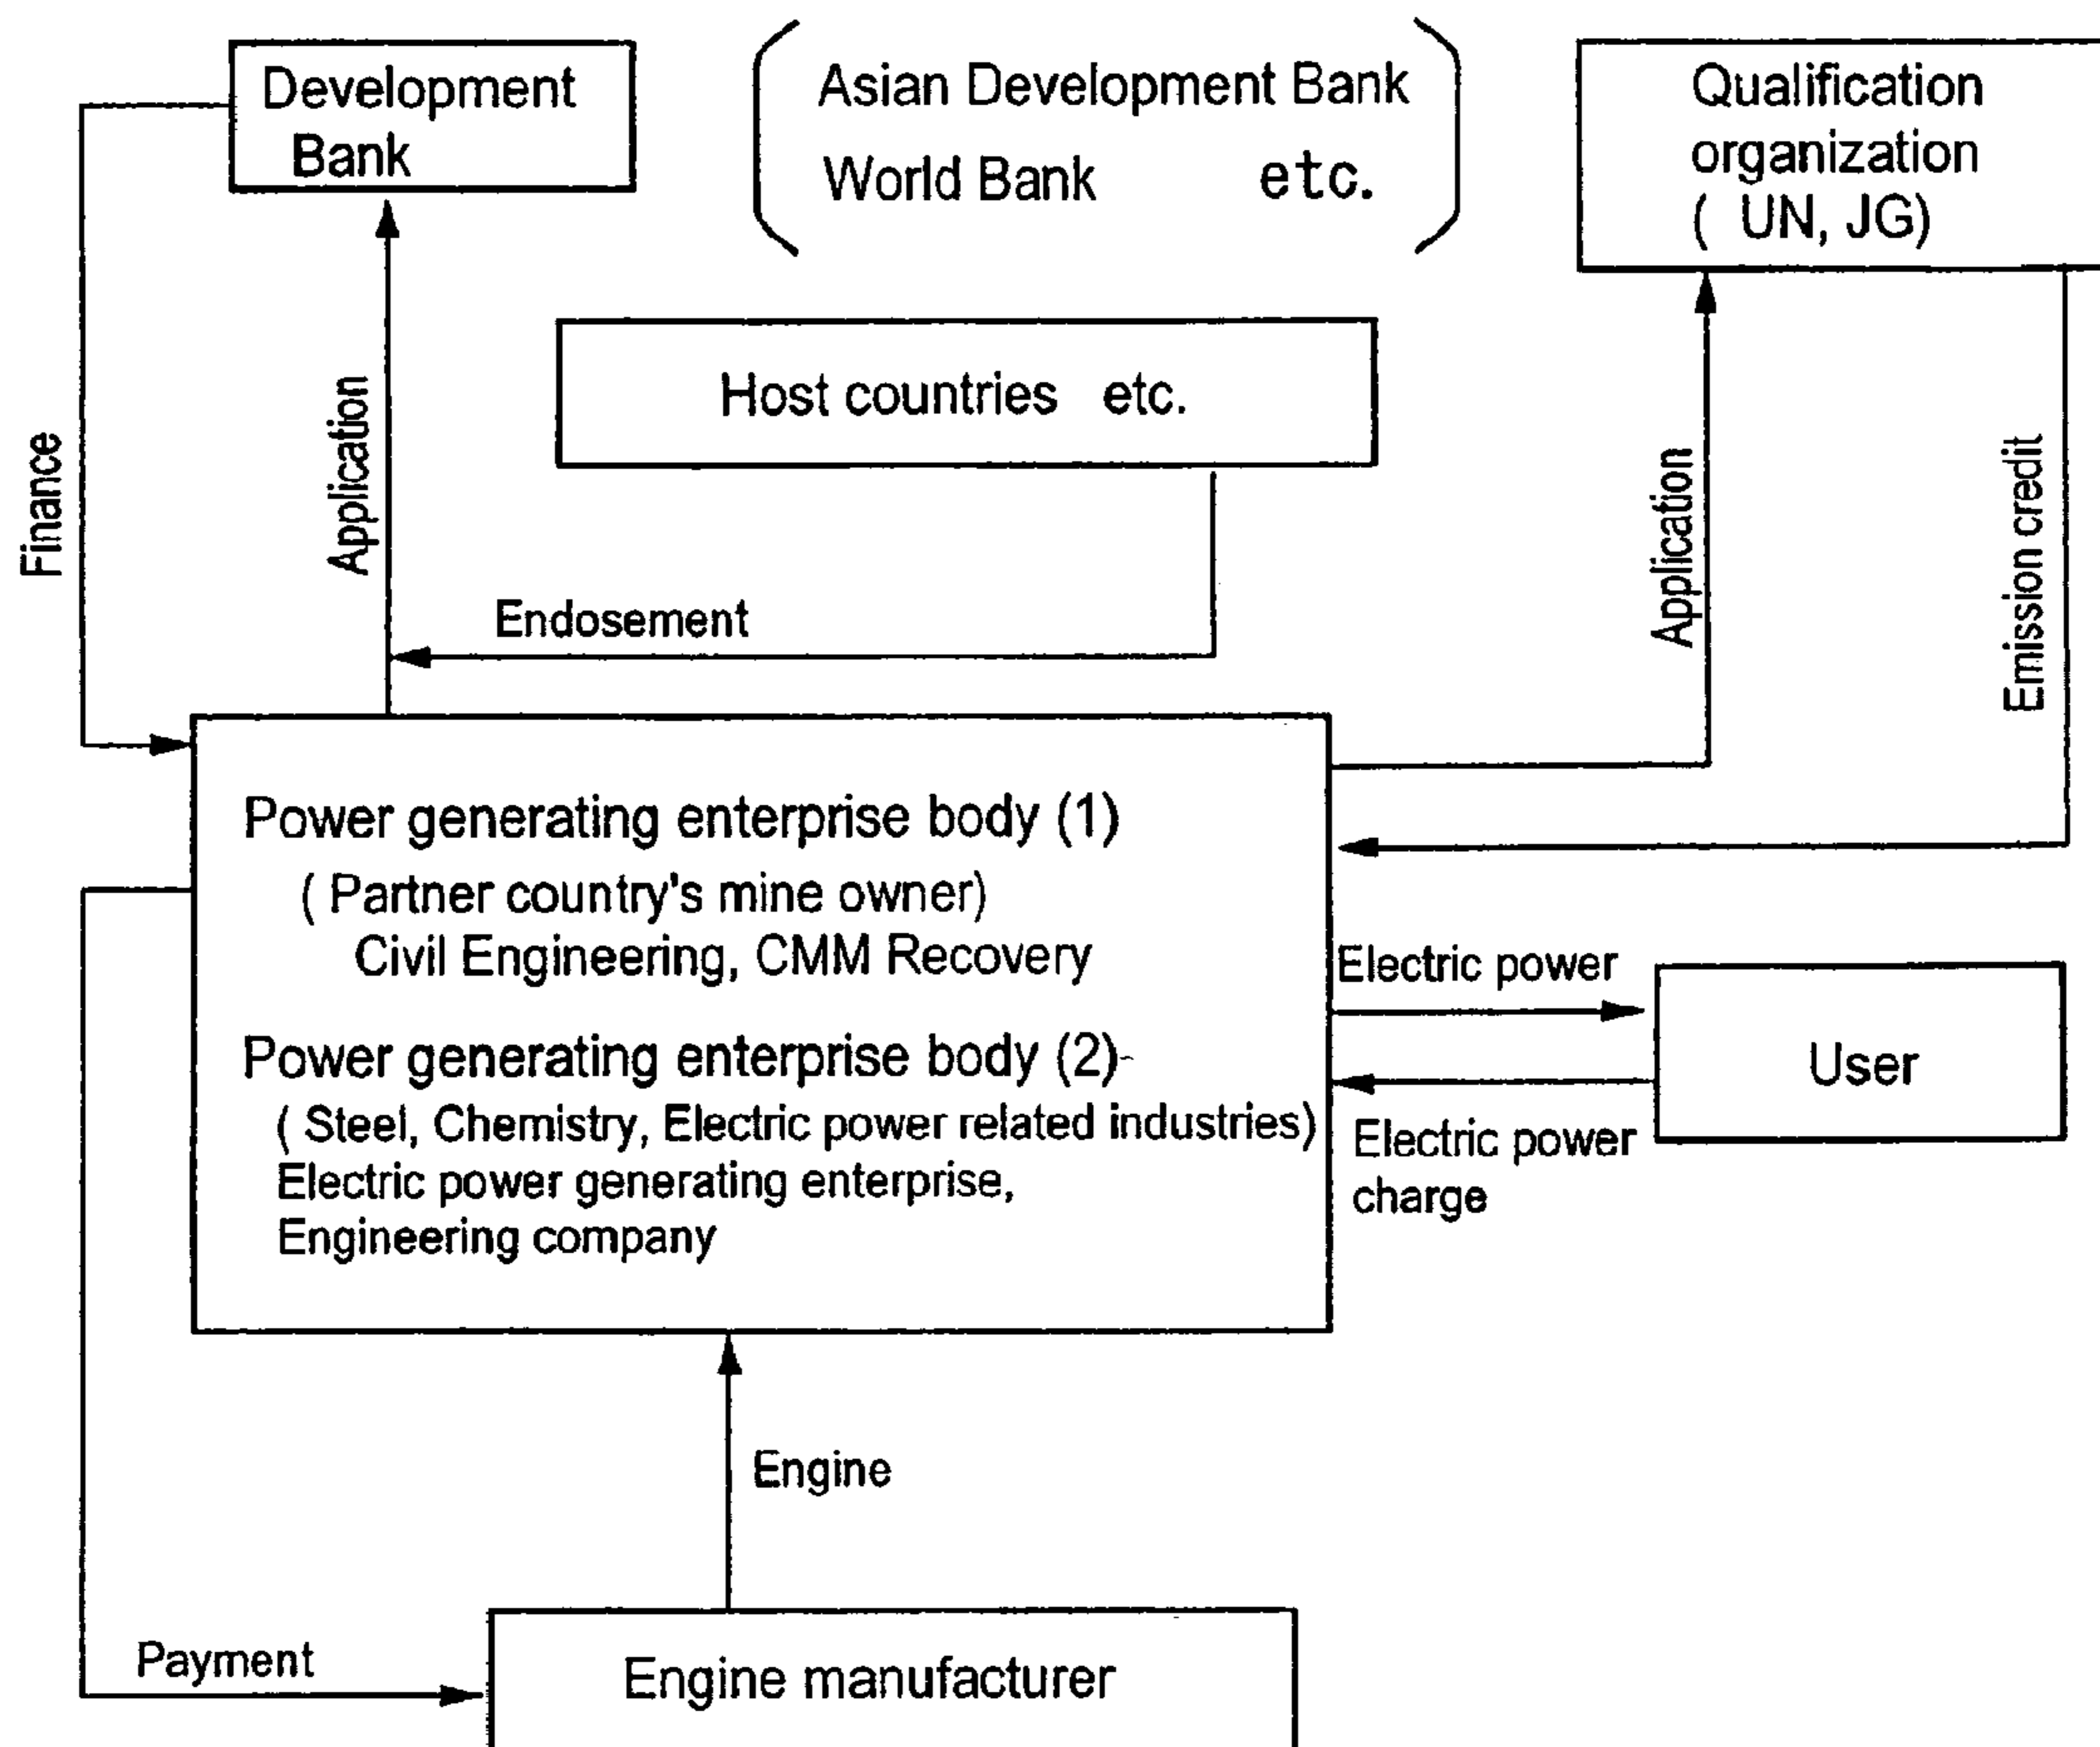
Development Bank

Asian Development Bank
World Bank etc.

Qualification organization
( UN, JG)

Host countries etc.

Finance

Application

Endosement

Application

Emission credit

Power generating enterprise body (1)
( Partner country's mine owner)
Civil Engineering, CMM Recovery

Power generating enterprise body (2)
( Steel, Chemistry, Electric power related industries)
Electric power generating enterprise,
Engineering company

Electric power

User

Electric power charge

Engine

Payment

Engine manufacturer